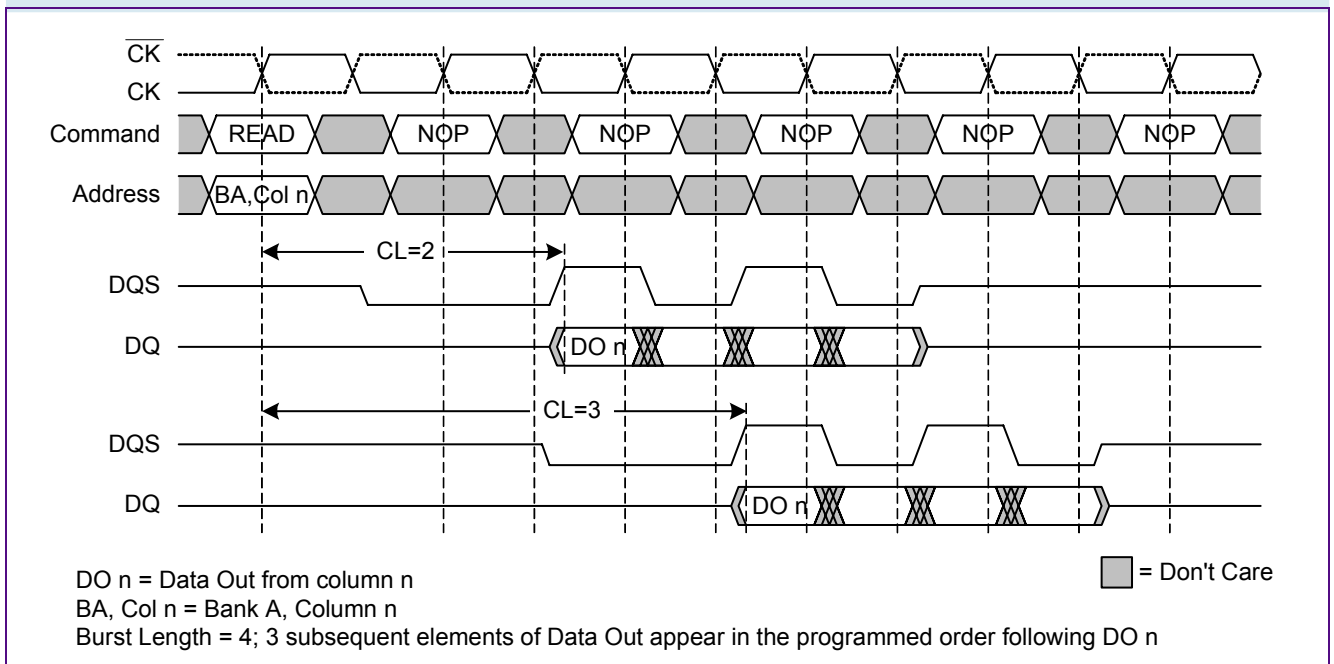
$\overline{CK}$
CK
Command READ NOP NOP NOP NOP NOP
Address BA,Col n
CL=2
DQS
DQ DO n
CL=3
DQS
DQ DO n

= Don't Care

DO n = Data Out from column n
BA, Col n = Bank A, Column n
Burst Length = 4; 3 subsequent elements of Data Out appear in the programmed order following DO n